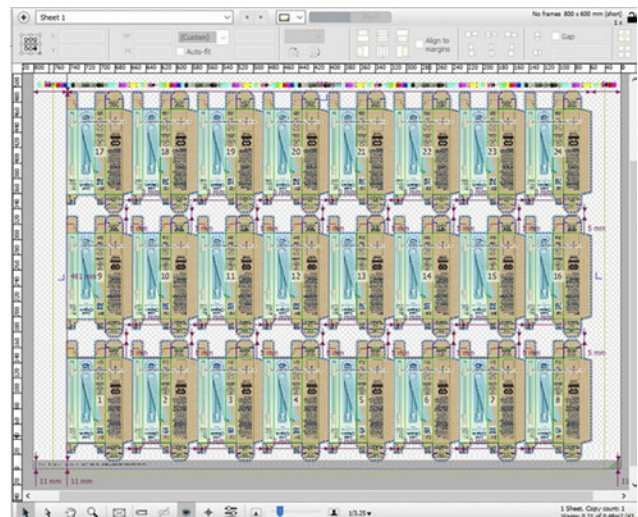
Sheet 1

No frames 800 x 600 mm [short]

[Custom]

Auto-fit

Align to margins

Gap

17 18 19 20 21 22 23 24

5 mm

481 mm 9 10 11 12 13 14 15 16

5 mm

1 2 3 4 5 6 7 8

11 mm 11 mm

1 Sheet, Copy count: 1